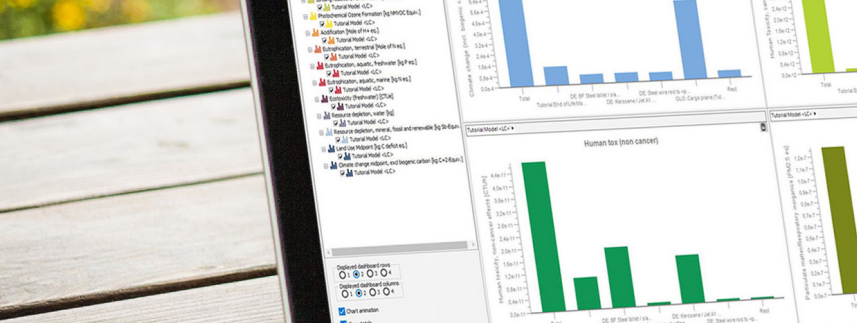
Tutorial Model <LC>
Photochemical Ozone Formation [kg NMVOC Equiv.]
Tutorial Model <LC>
Acidification [Mole of H+ eq.]
Tutorial Model <LC>
Eutrophication, terrestrial [Mole of N eq.]
Tutorial Model <LC>
Eutrophication, aquatic, freshwater [kg P eq.]
Tutorial Model <LC>
Eutrophication, aquatic, marine [kg N eq.]
Tutorial Model <LC>
Ecotoxicity (freshwater) [CTUe]
Tutorial Model <LC>
Resource depletion, water [kg]
Tutorial Model <LC>
Resource depletion, mineral, fossil and renewable [kg Sb-Equiv.]
Tutorial Model <LC>
Land Use Midpoint [kg C deficit eq.]
Tutorial Model <LC>
Climate change midpoint, excl biogenic carbon [kg CO2-Equiv.]
Tutorial Model <LC>

Displayed dashboard rows
1 2 3 4
Displayed dashboard columns
1 2 3 4
Chart animation

Climate change (excl. biogenic carb
Total
Tutorial End of Life Mo...
DE: BF Steel billet / sla...
DE: Kerosene / Jet A1...
DE: Steel wire rod ts-sp...
GLO: Cargo plane (Tut...
Rest

Tutorial Model <LC>
Human tox (non cancer)
Human toxicity, non-cancer effects [CTUh]
DE: BF Steel billet / sla...
DE: Kerosene / Jet A1...
DE: Steel wire rod ts-sp...

Tutorial Model <LC>
Particulate matter/Respiratory inorganics [PM2.5 eq]